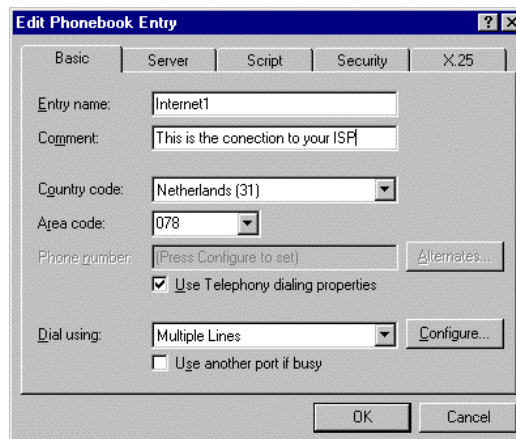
Edit Phonebook Entry

?

Basic | Server | Script | Security | X.25

Entry name: Internet1

Comment: This is the conection to your ISP

Country code: Netherlands (31)

Area code: 078

Phone number: (Press Configure to set) Alternates...

Use Telephony dialing properties

Dial using: Multiple Lines Configure...

Use another port if busy

OK Cancel